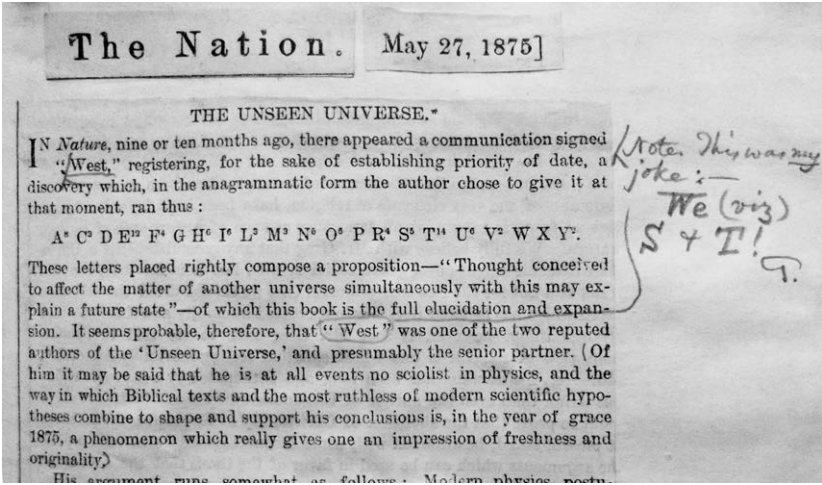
The Nation. May 27, 1875]

THE UNSEEN UNIVERSE.*

IN *Nature*, nine or ten months ago, there appeared a communication signed "West," registering, for the sake of establishing priority of date, a discovery which, in the anagrammatic form the author chose to give it at that moment, ran thus:

A$^{8}$ C$^{3}$ D E$^{13}$ F$^{4}$ G H$^{6}$ I$^{6}$ L$^{3}$ M$^{3}$ N$^{6}$ O$^{8}$ P R$^{4}$ S$^{5}$ T$^{14}$ U$^{6}$ V$^{2}$ W X Y$^{2}$.

These letters placed rightly compose a proposition—"Thought conceived to affect the matter of another universe simultaneously with this may explain a future state"—of which this book is the full elucidation and expansion. It seems probable, therefore, that "West" was one of the two reputed authors of the 'Unseen Universe,' and presumably the senior partner. (Of him it may be said that he is at all events no sciolist in physics, and the way in which Biblical texts and the most ruthless of modern scientific hypotheses combine to shape and support his conclusions is, in the year of grace 1875, a phenomenon which really gives one an impression of freshness and originality.)

His argument runs somewhat as follows: Modern physics postu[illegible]

Note. This was my joke:— We (viz) S & T! T.